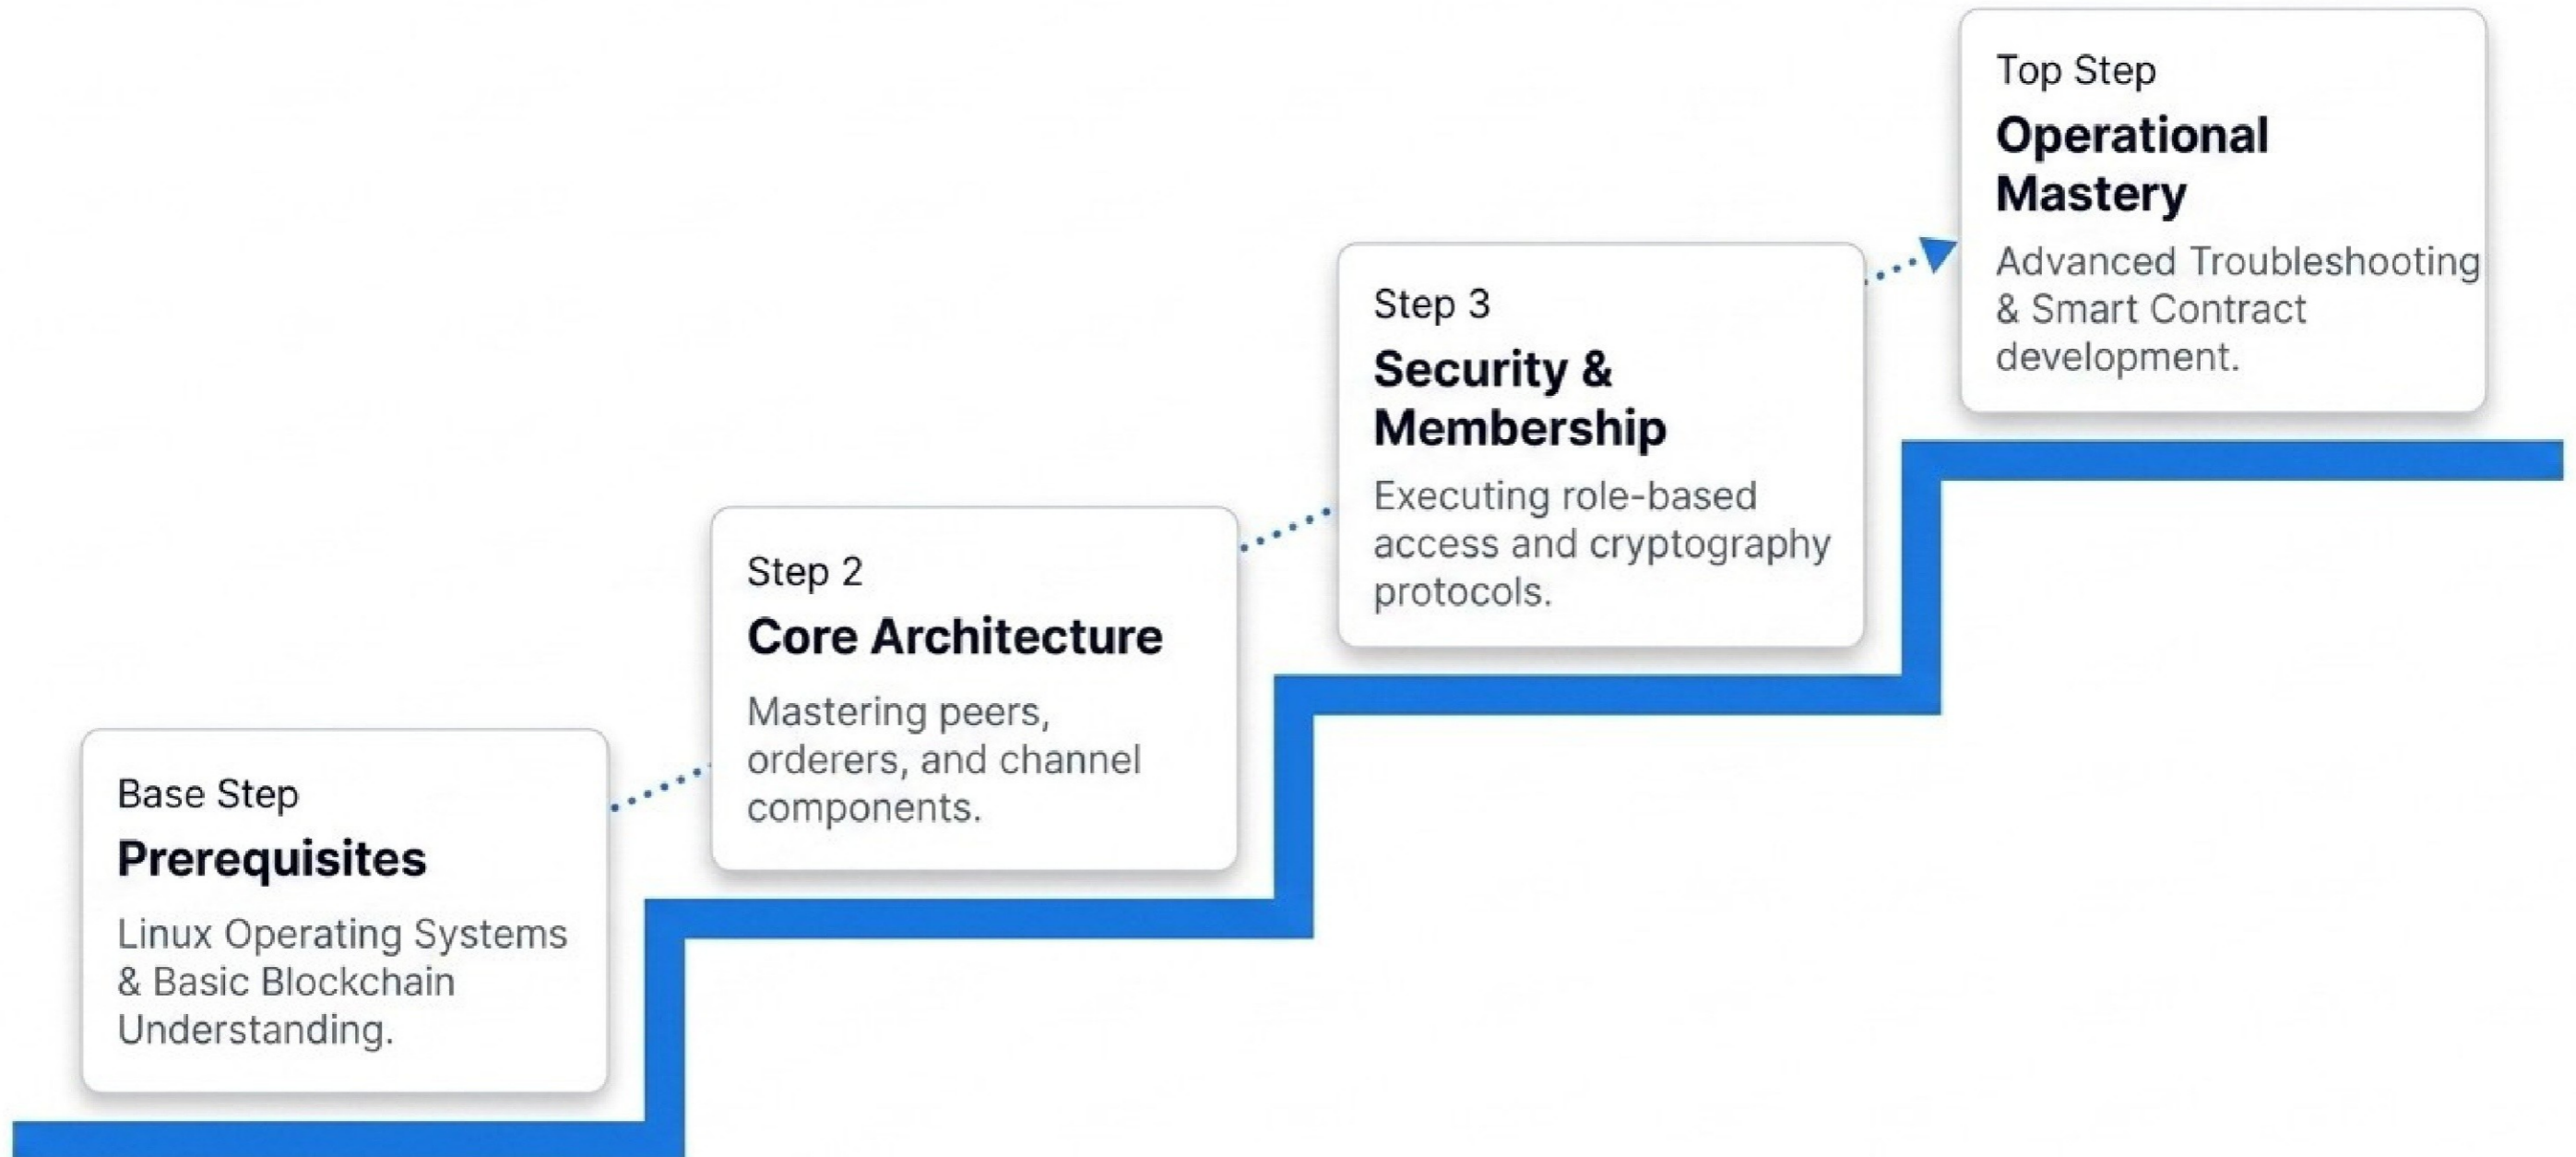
Base Step
Prerequisites
Linux Operating Systems & Basic Blockchain Understanding.

Step 2
Core Architecture
Mastering peers, orderers, and channel components.

Step 3
Security & Membership
Executing role-based access and cryptography protocols.

Top Step
Operational Mastery
Advanced Troubleshooting & Smart Contract development.